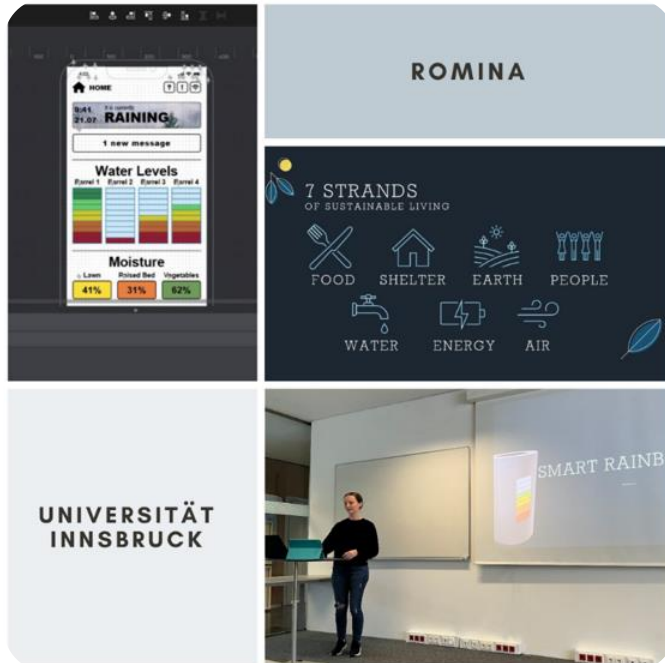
HOME

9:41
21.07

It is currently
RAINING

1 new message

Water Levels
Barrel 1 Barrel 2 Barrel 3 Barrel 4

Moisture
Lawn Raised Bed Vegetables
41% 31% 62%

ROMINA

7 STRANDS
OF SUSTAINABLE LIVING

FOOD SHELTER EARTH PEOPLE
WATER ENERGY AIR

UNIVERSITÄT
INNSBRUCK

SMART RAINB